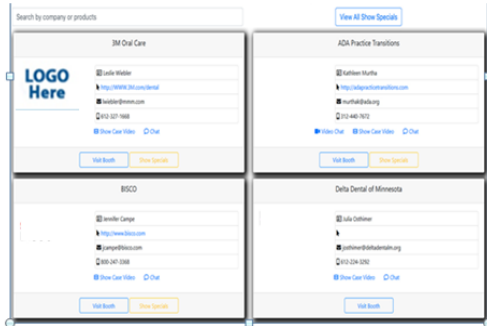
Search by company or products

View All Show Specials

3M Oral Care

LOGO Here

Leslie Wiebler

http://WWW.3M.com/dental

lwiebler@mmm.com

612-327-1668

Show Case Video Chat

Visit Booth Show Specials

ADA Practice Transitions

Kathleen Murtha

http://adapracticetransitions.com

murthak@ada.org

312-440-7672

Video Chat Show Case Video Chat

Visit Booth Show Specials

BISCO

Jennifer Campe

http://www.bisco.com

jcampe@bisco.com

800-247-3368

Show Case Video Chat

Visit Booth Show Specials

Delta Dental of Minnesota

Julia Ostheimer

jostheimer@deltadentalmn.org

612-224-3292

Show Case Video Chat

Visit Booth